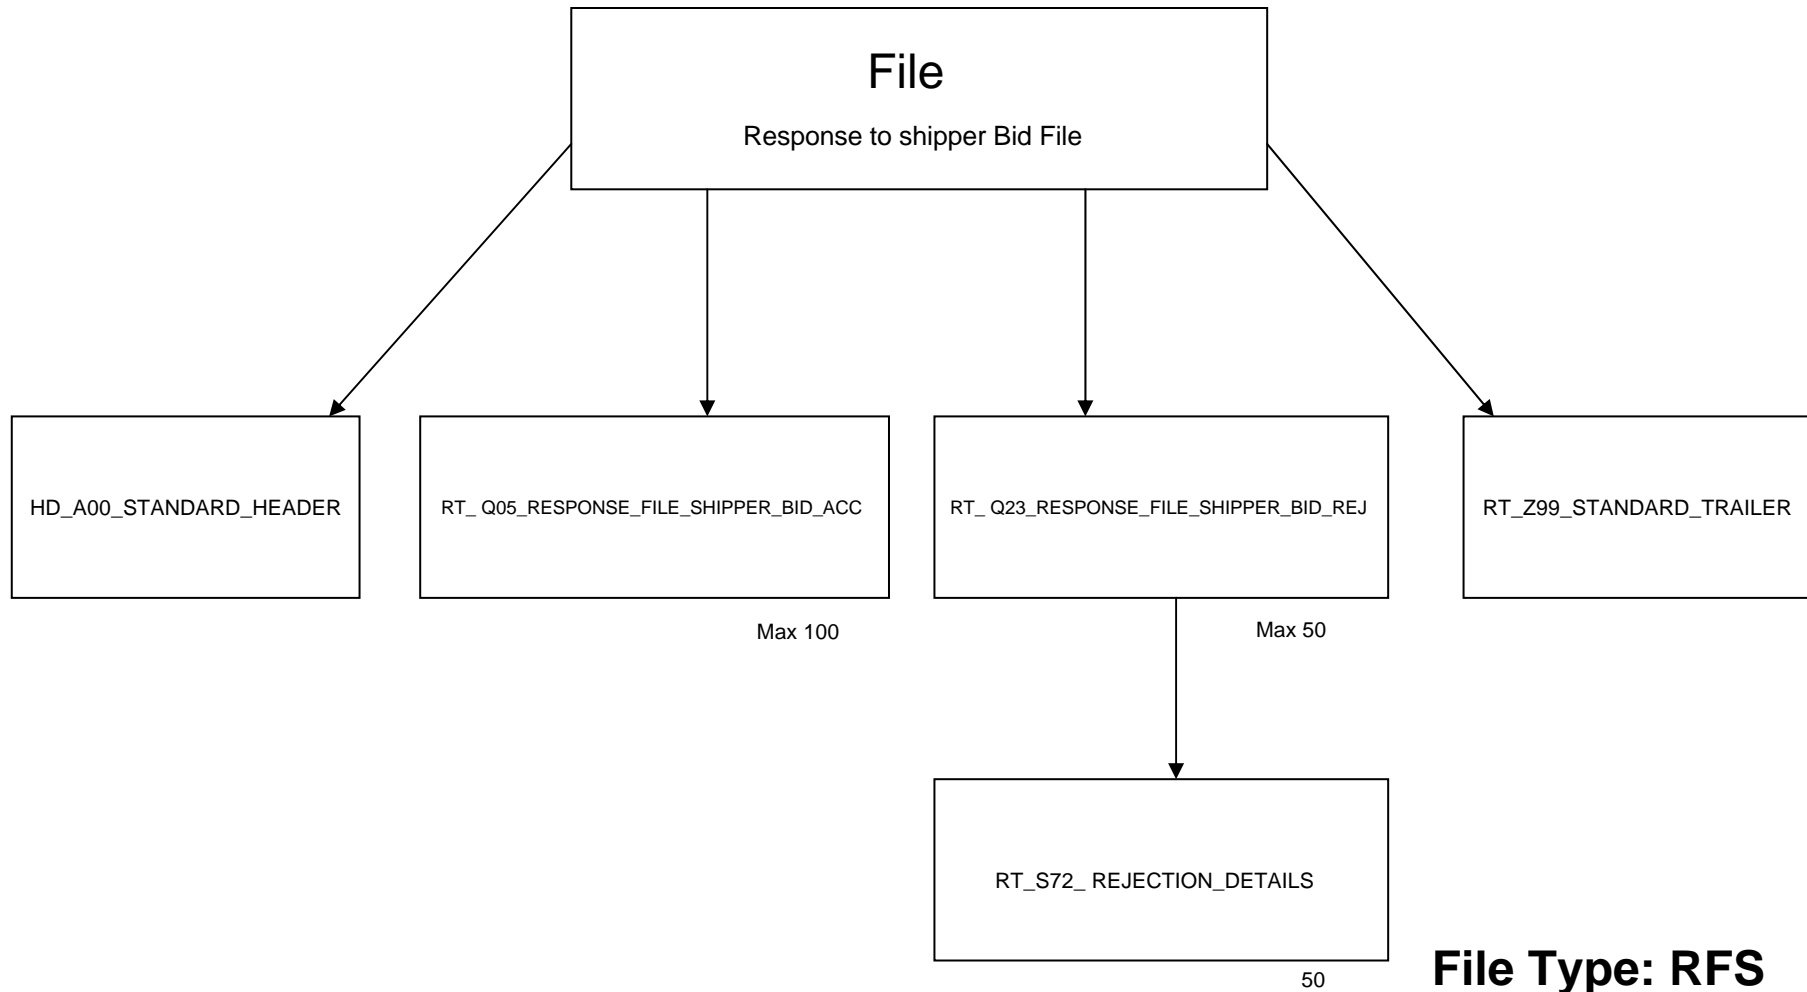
File

Response to shipper Bid File

HD_A00_STANDARD_HEADER

RT_ Q05_RESPONSE_FILE_SHIPPER_BID_ACC

RT_ Q23_RESPONSE_FILE_SHIPPER_BID_REJ

RT_Z99_STANDARD_TRAILER

Max 100

Max 50

RT_S72_ REJECTION_DETAILS

50

File Type: RFS